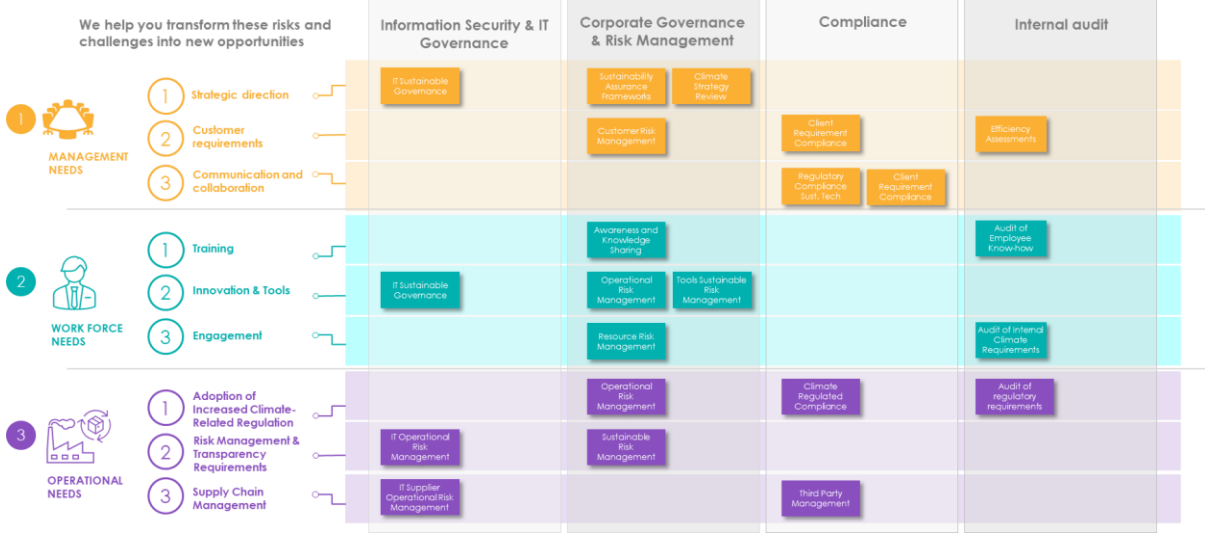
We help you transform these risks and challenges into new opportunities

| | | Information Security & IT Governance | Corporate Governance & Risk Management | Compliance | Internal audit |
|---|---|---|---|---|---|
| 1 MANAGEMENT NEEDS | 1 Strategic direction | IT Sustainable Governance | Sustainability Assurance Frameworks; Climate Strategy Review | | |
| | 2 Customer requirements | | Customer Risk Management | Client Requirement Compliance | Efficiency Assessments |
| | 3 Communication and collaboration | | | Regulatory Compliance Sust. Tech; Client Requirement Compliance | |
| 2 WORK FORCE NEEDS | 1 Training | | Awareness and Knowledge Sharing | | Audit of Employee Know-how |
| | 2 Innovation & Tools | IT Sustainable Governance | Operational Risk Management; Tools Sustainable Risk Management | | |
| | 3 Engagement | | Resource Risk Management | | Audit of Internal Climate Requirements |
| 3 OPERATIONAL NEEDS | 1 Adoption of Increased Climate-Related Regulation | | Operational Risk Management | Climate Regulated Compliance | Audit of regulatory requirements |
| | 2 Risk Management & Transparency Requirements | IT Operational Risk Management | Sustainable Risk Management | | |
| | 3 Supply Chain Management | IT Supplier Operational Risk Management | | Third Party Management | |